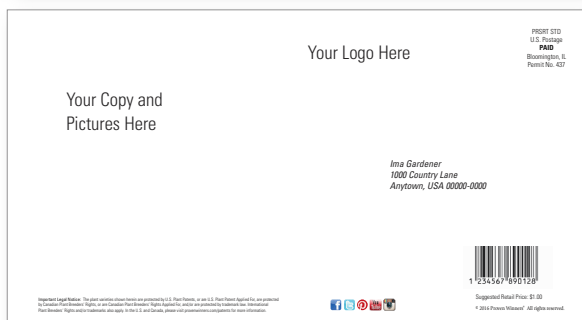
Your Logo Here

PRSRT STD
U.S. Postage
PAID
Bloomington, IL
Permit No. 437

Your Copy and Pictures Here

Ima Gardener
1000 Country Lane
Anytown, USA 00000-0000

1 234567 890128

Suggested Retail Price: $1.00

© 2016 Proven Winners® All rights reserved.

Important Legal Notice: The plant varieties shown herein are protected by U.S. Plant Patents, or are U.S. Plant Patent Applied For, are protected by Canadian Plant Breeders' Rights, or are Canadian Plant Breeders' Rights Applied For, and/or are protected by trademark law. International Plant Breeders' Rights and/or trademarks also apply. In the U.S. and Canada, please visit provenwinners.com/patents for more information.